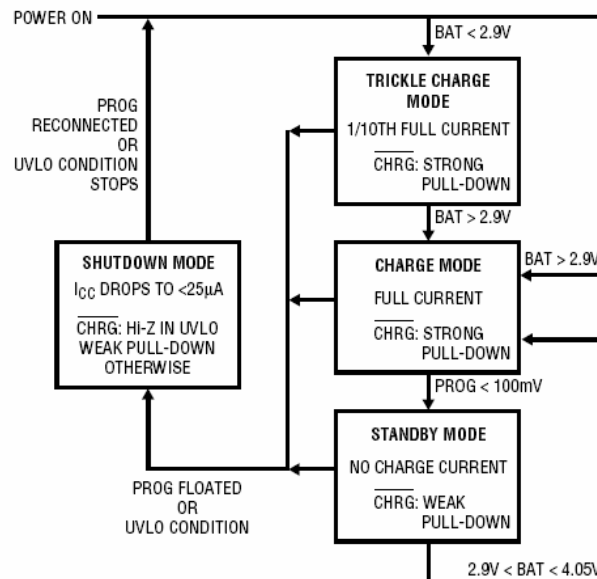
POWER ON

BAT < 2.9V

TRICKLE CHARGE MODE
1/10TH FULL CURRENT
$\overline{\text{CHRG}}$: STRONG PULL-DOWN

BAT > 2.9V

PROG RECONNECTED OR UVLO CONDITION STOPS

SHUTDOWN MODE
$I_{CC}$ DROPS TO <25μA
$\overline{\text{CHRG}}$: HI-Z IN UVLO WEAK PULL-DOWN OTHERWISE

CHARGE MODE
FULL CURRENT
$\overline{\text{CHRG}}$: STRONG PULL-DOWN

BAT > 2.9V

PROG < 100mV

STANDBY MODE
NO CHARGE CURRENT
$\overline{\text{CHRG}}$: WEAK PULL-DOWN

PROG FLOATED OR UVLO CONDITION

2.9V < BAT < 4.05V